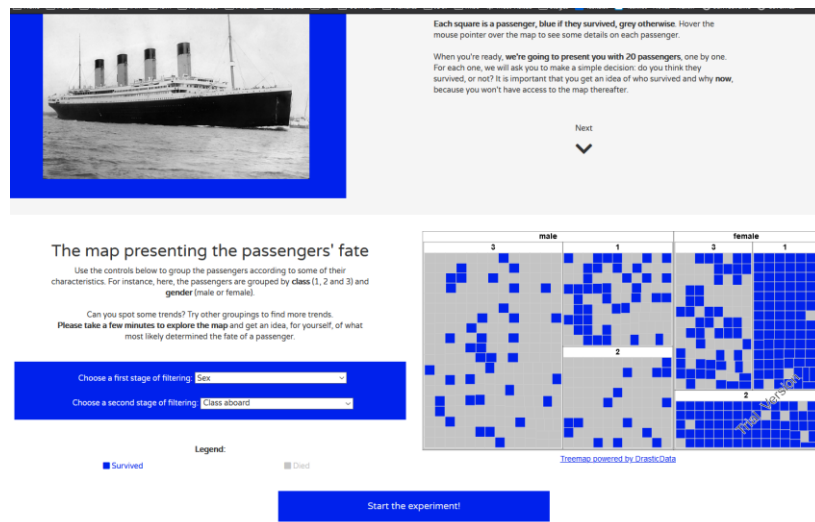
**Each square is a passenger, blue if they survived, grey otherwise**. Hover the mouse pointer over the map to see some details on each passenger.

When you're ready, **we're going to present you with 20 passengers**, one by one. For each one, we will ask you to make a simple decision: do you think they survived, or not? It is important that you get an idea of who survived and why **now**, because you won't have access to the map thereafter.

Next

The map presenting the passengers' fate

Use the controls below to group the passengers according to some of their characteristics. For instance, here, the passengers are grouped by **class** (1, 2 and 3) and **gender** (male or female).

Can you spot some trends? Try other groupings to find more trends.
**Please take a few minutes to explore the map** and get an idea, for yourself, of what most likely determined the fate of a passenger.

Choose a first stage of filtering: Sex

Choose a second stage of filtering: Class aboard

Legend:

Survived

Died

male

3

1

2

female

3

1

2

Trial Version

Treemap powered by DrasticData

Start the experiment!